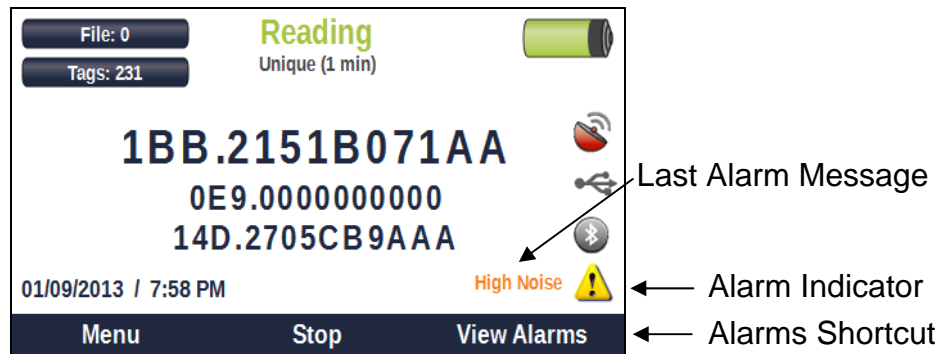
File: 0

Tags: 231

Reading

Unique (1 min)

1BB.2151B071AA

0E9.0000000000

14D.2705CB9AAA

Last Alarm Message

01/09/2013 / 7:58 PM

High Noise

Alarm Indicator

Menu

Stop

View Alarms

Alarms Shortcut